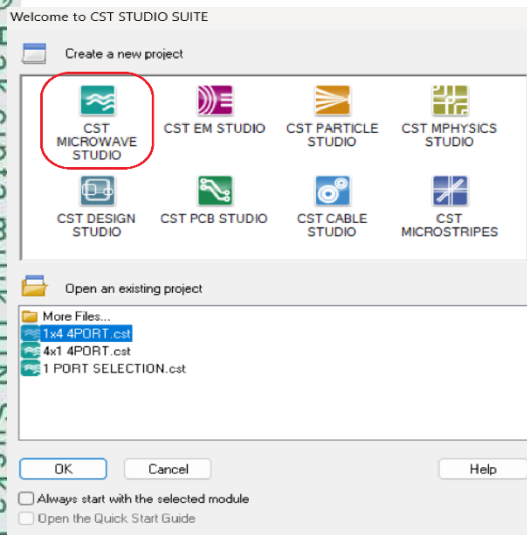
Welcome to CST STUDIO SUITE

Create a new project

CST MICROWAVE STUDIO

CST EM STUDIO

CST PARTICLE STUDIO

CST MPHYSICS STUDIO

CST DESIGN STUDIO

CST PCB STUDIO

CST CABLE STUDIO

CST MICROSTRIPES

Open an existing project

More Files...
1x4 4PORT.cst
4x1 4PORT.cst
1 PORT SELECTION.cst

OK
Cancel
Help

Always start with the selected module
Open the Quick Start Guide